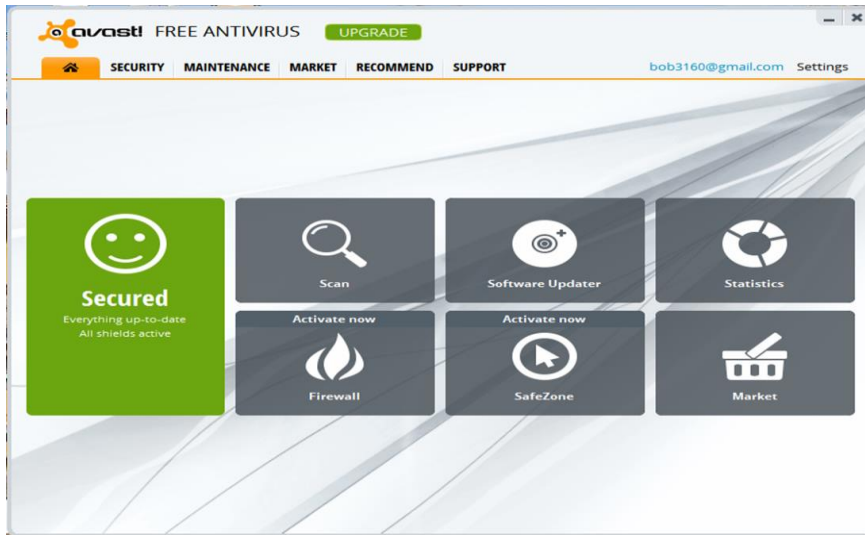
avast! FREE ANTIVIRUS UPGRADE

SECURITY MAINTENANCE MARKET RECOMMEND SUPPORT bob3160@gmail.com Settings

Secured
Everything up-to-date
All shields active

Scan

Software Updater

Statistics

Activate now
Firewall

Activate now
SafeZone

Market